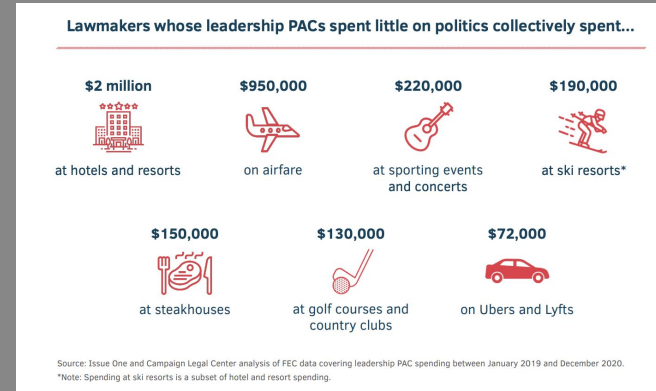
Lawmakers whose leadership PACs spent little on politics collectively spent...

$2 million
at hotels and resorts

$950,000
on airfare

$220,000
at sporting events and concerts

$190,000
at ski resorts*

$150,000
at steakhouses

$130,000
at golf courses and country clubs

$72,000
on Ubers and Lyfts

Source: Issue One and Campaign Legal Center analysis of FEC data covering leadership PAC spending between January 2019 and December 2020.
*Note: Spending at ski resorts is a subset of hotel and resort spending.